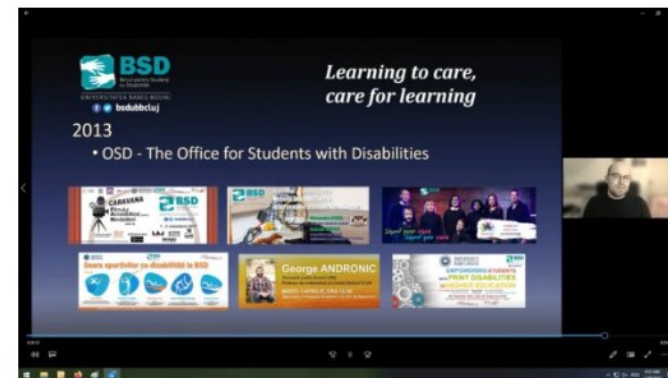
BSD
Biroul pentru Studenți cu Dizabilități
UNIVERSITATEA BABEȘ-BOLYAI
bsdubbcluj

Learning to care, care for learning

2013

• OSD - The Office for Students with Disabilities

CARAVANA

BSD

BSD

Seara sportivilor cu dizabilități la BSD

George ANDRONIC

EMPOWERING STUDENTS with PRINT DISABILITIES in HIGHER EDUCATION